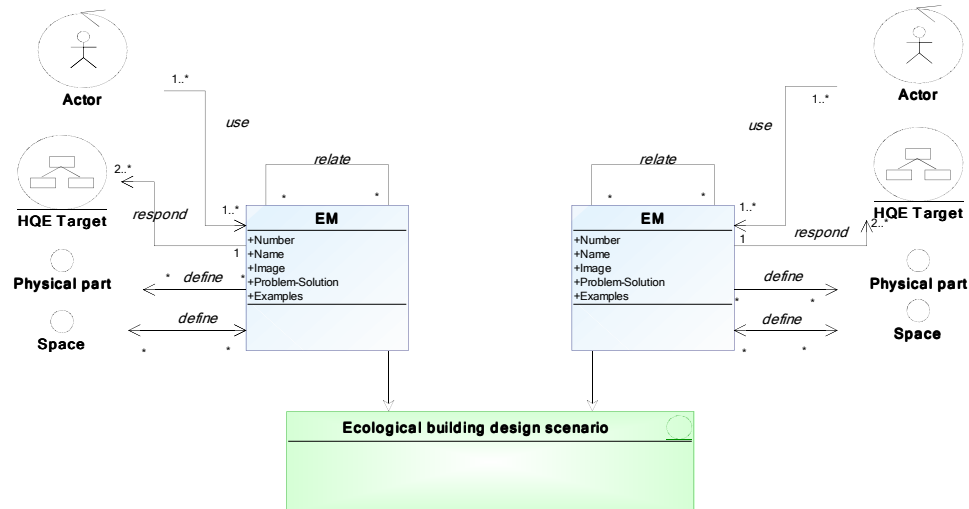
Actor

1..*

use

relate

2..*

* *

1..*

EM

HQE Target

respond

1

+Number
+Name
+Image
+Problem-Solution
+Examples

Physical part

* define *

define

Space

* *

Actor

1..*

use

relate

* *

1..*

EM

HQE Target

1

respond

2..*

+Number
+Name
+Image
+Problem-Solution
+Examples

define

* *

Physical part

define

Space

* *

Ecological building design scenario